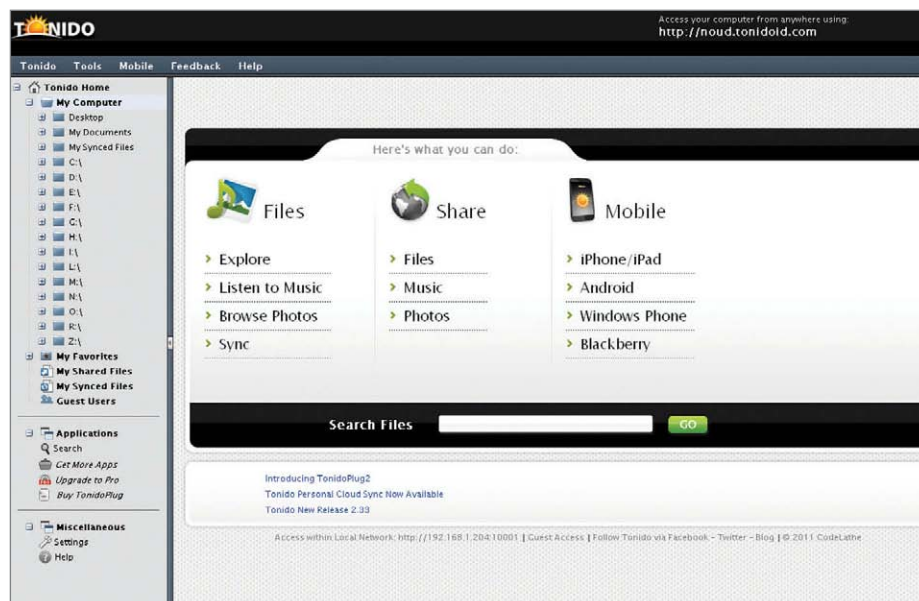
TONIDO

Access your computer from anywhere using:
http://noud.tonidoid.com

Tonido Tools Mobile Feedback Help

Tonido Home
My Computer
Desktop
My Documents
My Synced Files
C:\
D:\
E:\
F:\
G:\
H:\
I:\
L:\
M:\
N:\
O:\
R:\
Z:\
My Favorites
My Shared Files
My Synced Files
Guest Users

Applications
Search
Get More Apps
Upgrade to Pro
Buy TonidoPlug

Miscellaneous
Settings
Help

Here's what you can do:

Files
› Explore
› Listen to Music
› Browse Photos
› Sync

Share
› Files
› Music
› Photos

Mobile
› iPhone/iPad
› Android
› Windows Phone
› Blackberry

Search Files GO

Introducing TonidoPlug2
Tonido Personal Cloud Sync Now Available
Tonido New Release 2.33

Access within Local Network: http://192.168.1.204:10001 | Guest Access | Follow Tonido via Facebook - Twitter - Blog | © 2011 CodeLathe